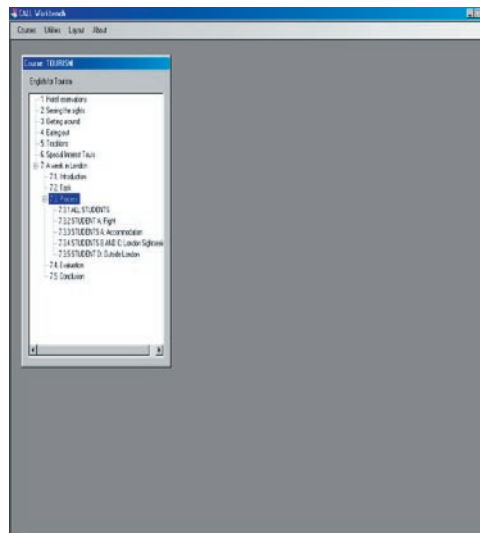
CALL Workbench

Course Utilities Layout About

Course: TOURISM

English for Tourism

1 Hotel reservations
2 Seeing the sights
3 Getting around
4 Eating out
5 Traditions
6 Special Interest Tours
7 A week in London
7.1 Introduction
7.2 Task
7.3 Process
7.3.1 ALL STUDENTS
7.3.2 STUDENT A: Flight
7.3.3 STUDENTS A: Accommodation
7.3.4 STUDENTS B AND C: London Sightseeing
7.3.5 STUDENT D: Outside London
7.4 Evaluation
7.5 Conclusion